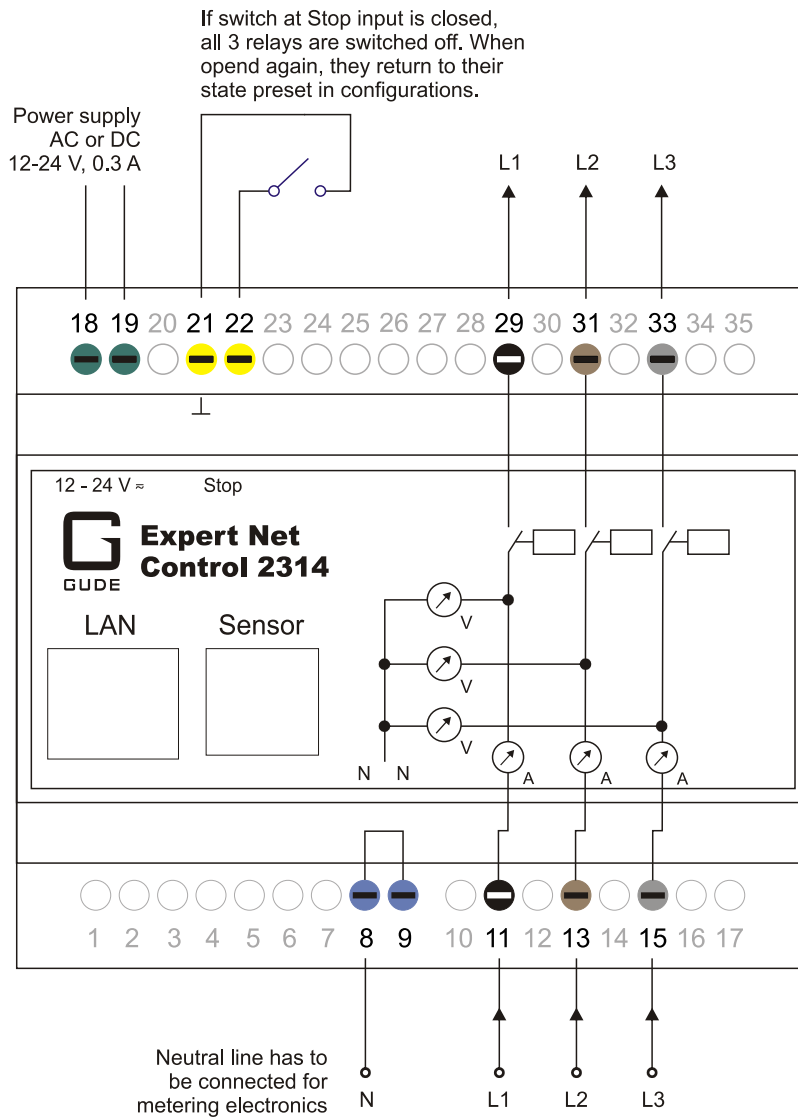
If switch at Stop input is closed, all 3 relays are switched off. When opend again, they return to their state preset in configurations.

Power supply
AC or DC
12-24 V, 0.3 A

L1 L2 L3

18 19 20 21 22 23 24 25 26 27 28 29 30 31 32 33 34 35

⊥

12 - 24 V ≈ Stop

GUDE

Expert Net Control 2314

LAN

Sensor

V
V
V

N N

A A A

1 2 3 4 5 6 7 8 9 10 11 12 13 14 15 16 17

Neutral line has to be connected for metering electronics

N L1 L2 L3